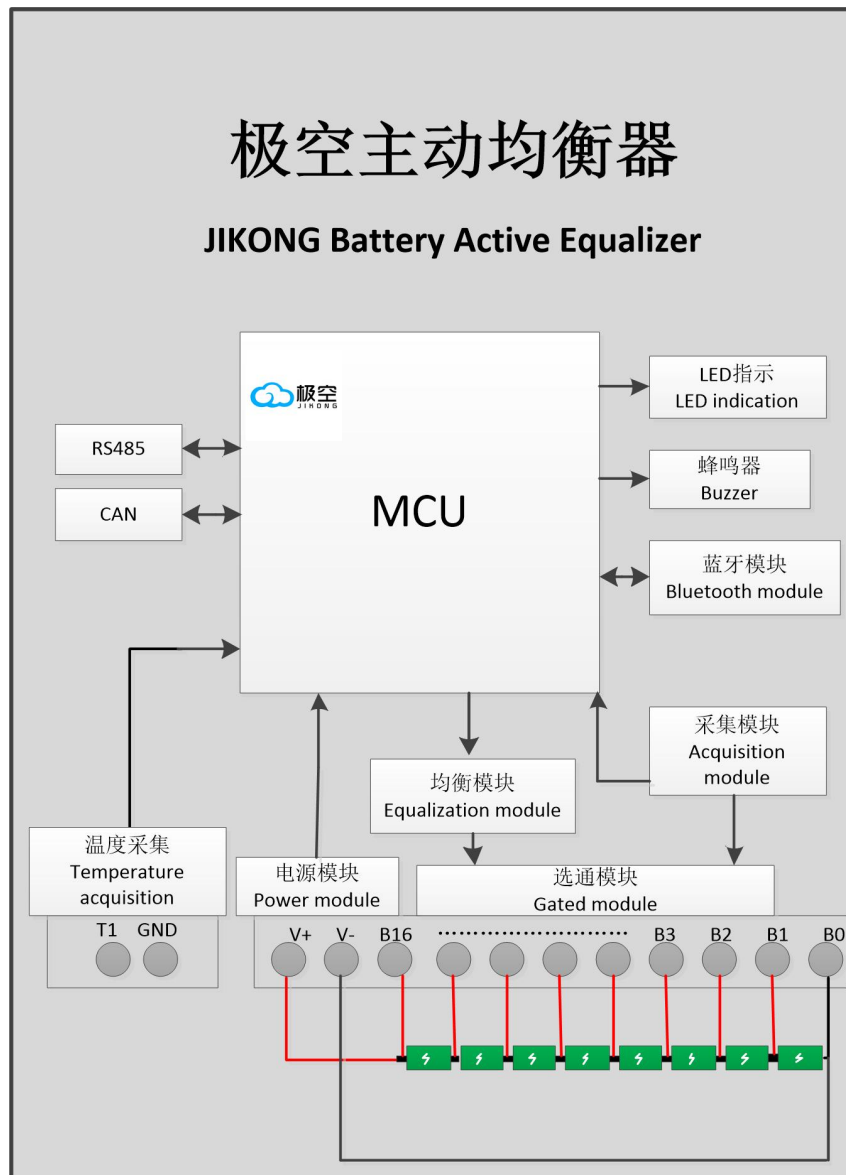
极空主动均衡器

JIKONG Battery Active Equalizer

极空
JIKONG

MCU

RS485

CAN

LED指示
LED indication

蜂鸣器
Buzzer

蓝牙模块
Bluetooth module

采集模块
Acquisition module

均衡模块
Equalization module

温度采集
Temperature acquisition

电源模块
Power module

选通模块
Gated module

T1 GND

V+ V- B16 ........................ B3 B2 B1 B0